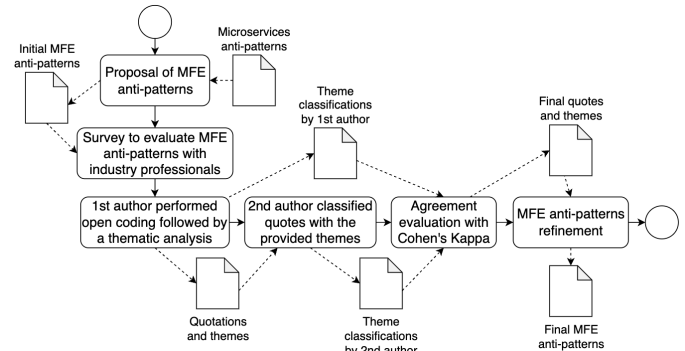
Initial MFE anti-patterns

Microservices anti-patterns

Proposal of MFE anti-patterns

Survey to evaluate MFE anti-patterns with industry professionals

Theme classifications by 1st author

Final quotes and themes

1st author performed open coding followed by a thematic analysis

2nd author classified quotes with the provided themes

Agreement evaluation with Cohen's Kappa

MFE anti-patterns refinement

Quotations and themes

Theme classifications by 2nd author

Final MFE anti-patterns